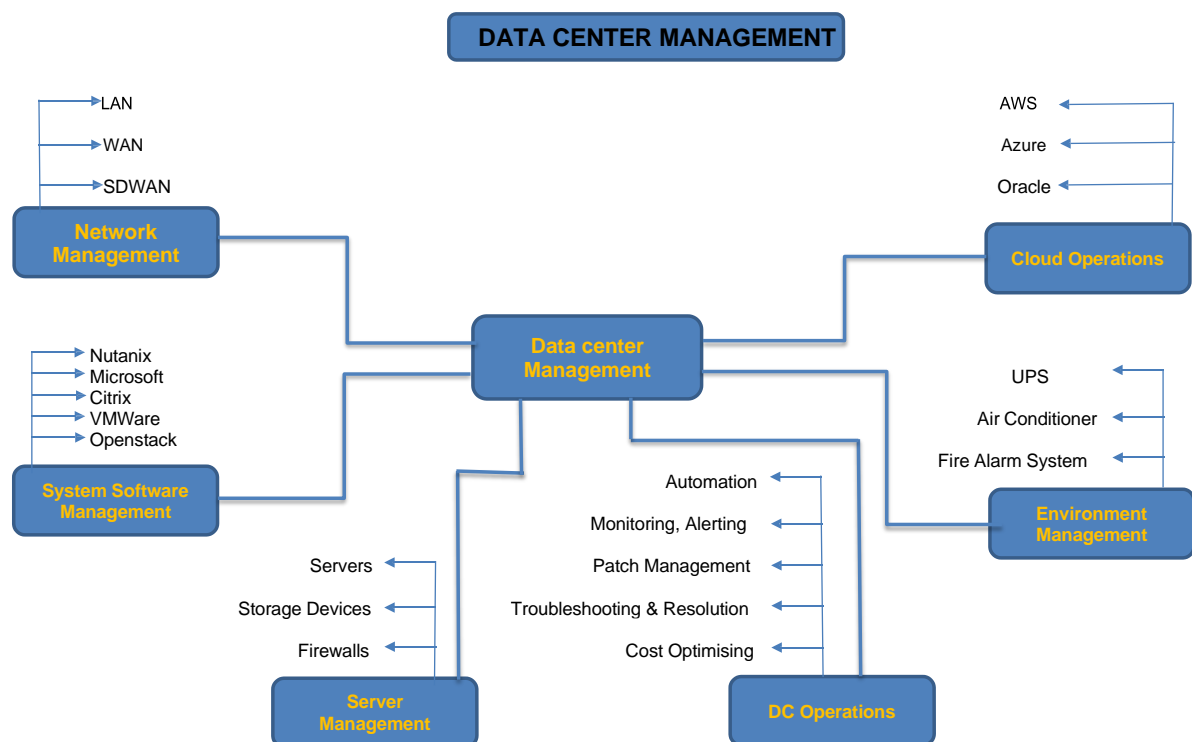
DATA CENTER MANAGEMENT

LAN
WAN
SDWAN

Network Management

AWS
Azure
Oracle

Cloud Operations

Nutanix
Microsoft
Citrix
VMWare
Openstack

Data center Management

UPS
Air Conditioner
Fire Alarm System

System Software Management

Automation
Monitoring, Alerting
Patch Management
Troubleshooting & Resolution
Cost Optimising

Environment Management

Servers
Storage Devices
Firewalls

Server Management

DC Operations